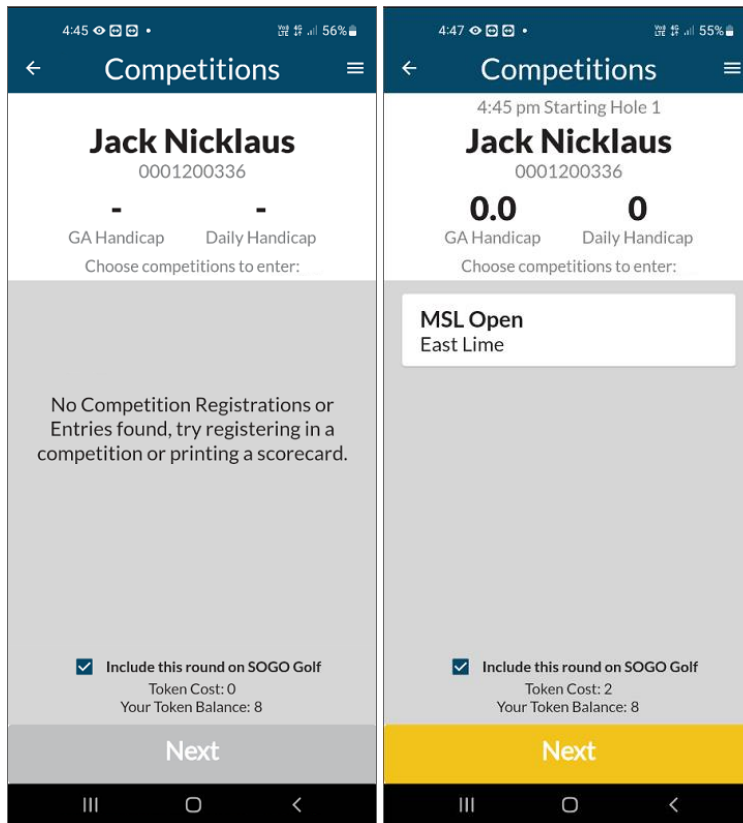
4:45 56%

Competitions

Jack Nicklaus
0001200336

-
GA Handicap

-
Daily Handicap

Choose competitions to enter:

No Competition Registrations or Entries found, try registering in a competition or printing a scorecard.

Include this round on SOGO Golf
Token Cost: 0
Your Token Balance: 8

Next

4:47 55%

Competitions

4:45 pm Starting Hole 1
Jack Nicklaus
0001200336

0.0
GA Handicap

0
Daily Handicap

Choose competitions to enter:

MSL Open
East Lime

Include this round on SOGO Golf
Token Cost: 2
Your Token Balance: 8

Next